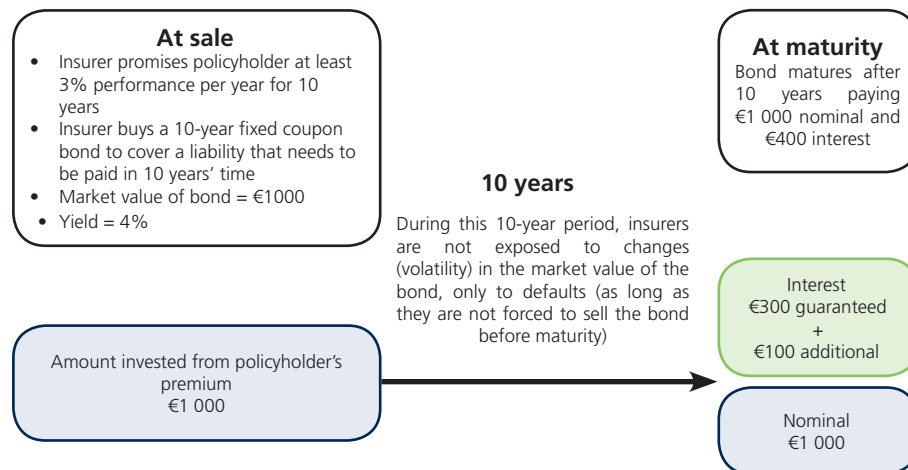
At sale

- Insurer promises policyholder at least 3% performance per year for 10 years
- Insurer buys a 10-year fixed coupon bond to cover a liability that needs to be paid in 10 years' time
- Market value of bond = €1000
- Yield = 4%

At maturity

Bond matures after 10 years paying €1 000 nominal and €400 interest

10 years

During this 10-year period, insurers are not exposed to changes (volatility) in the market value of the bond, only to defaults (as long as they are not forced to sell the bond before maturity)

Amount invested from policyholder's premium
€1 000

Interest
€300 guaranteed
+
€100 additional

Nominal
€1 000